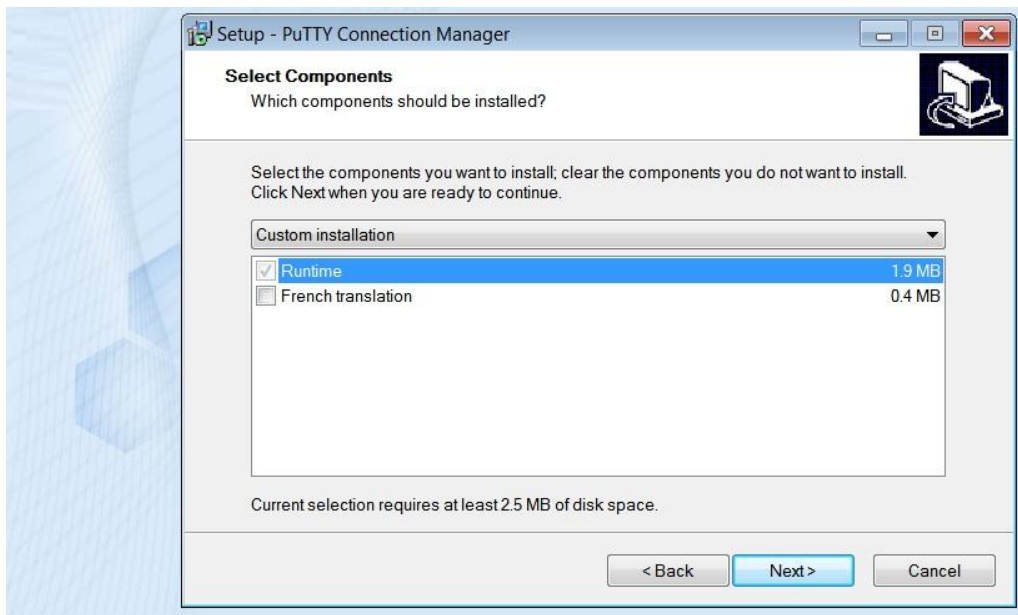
Setup - PuTTY Connection Manager

Select Components
Which components should be installed?

Select the components you want to install; clear the components you do not want to install. Click Next when you are ready to continue.

Custom installation

Runtime 1.9 MB
French translation 0.4 MB

Current selection requires at least 2.5 MB of disk space.

< Back
Next >
Cancel